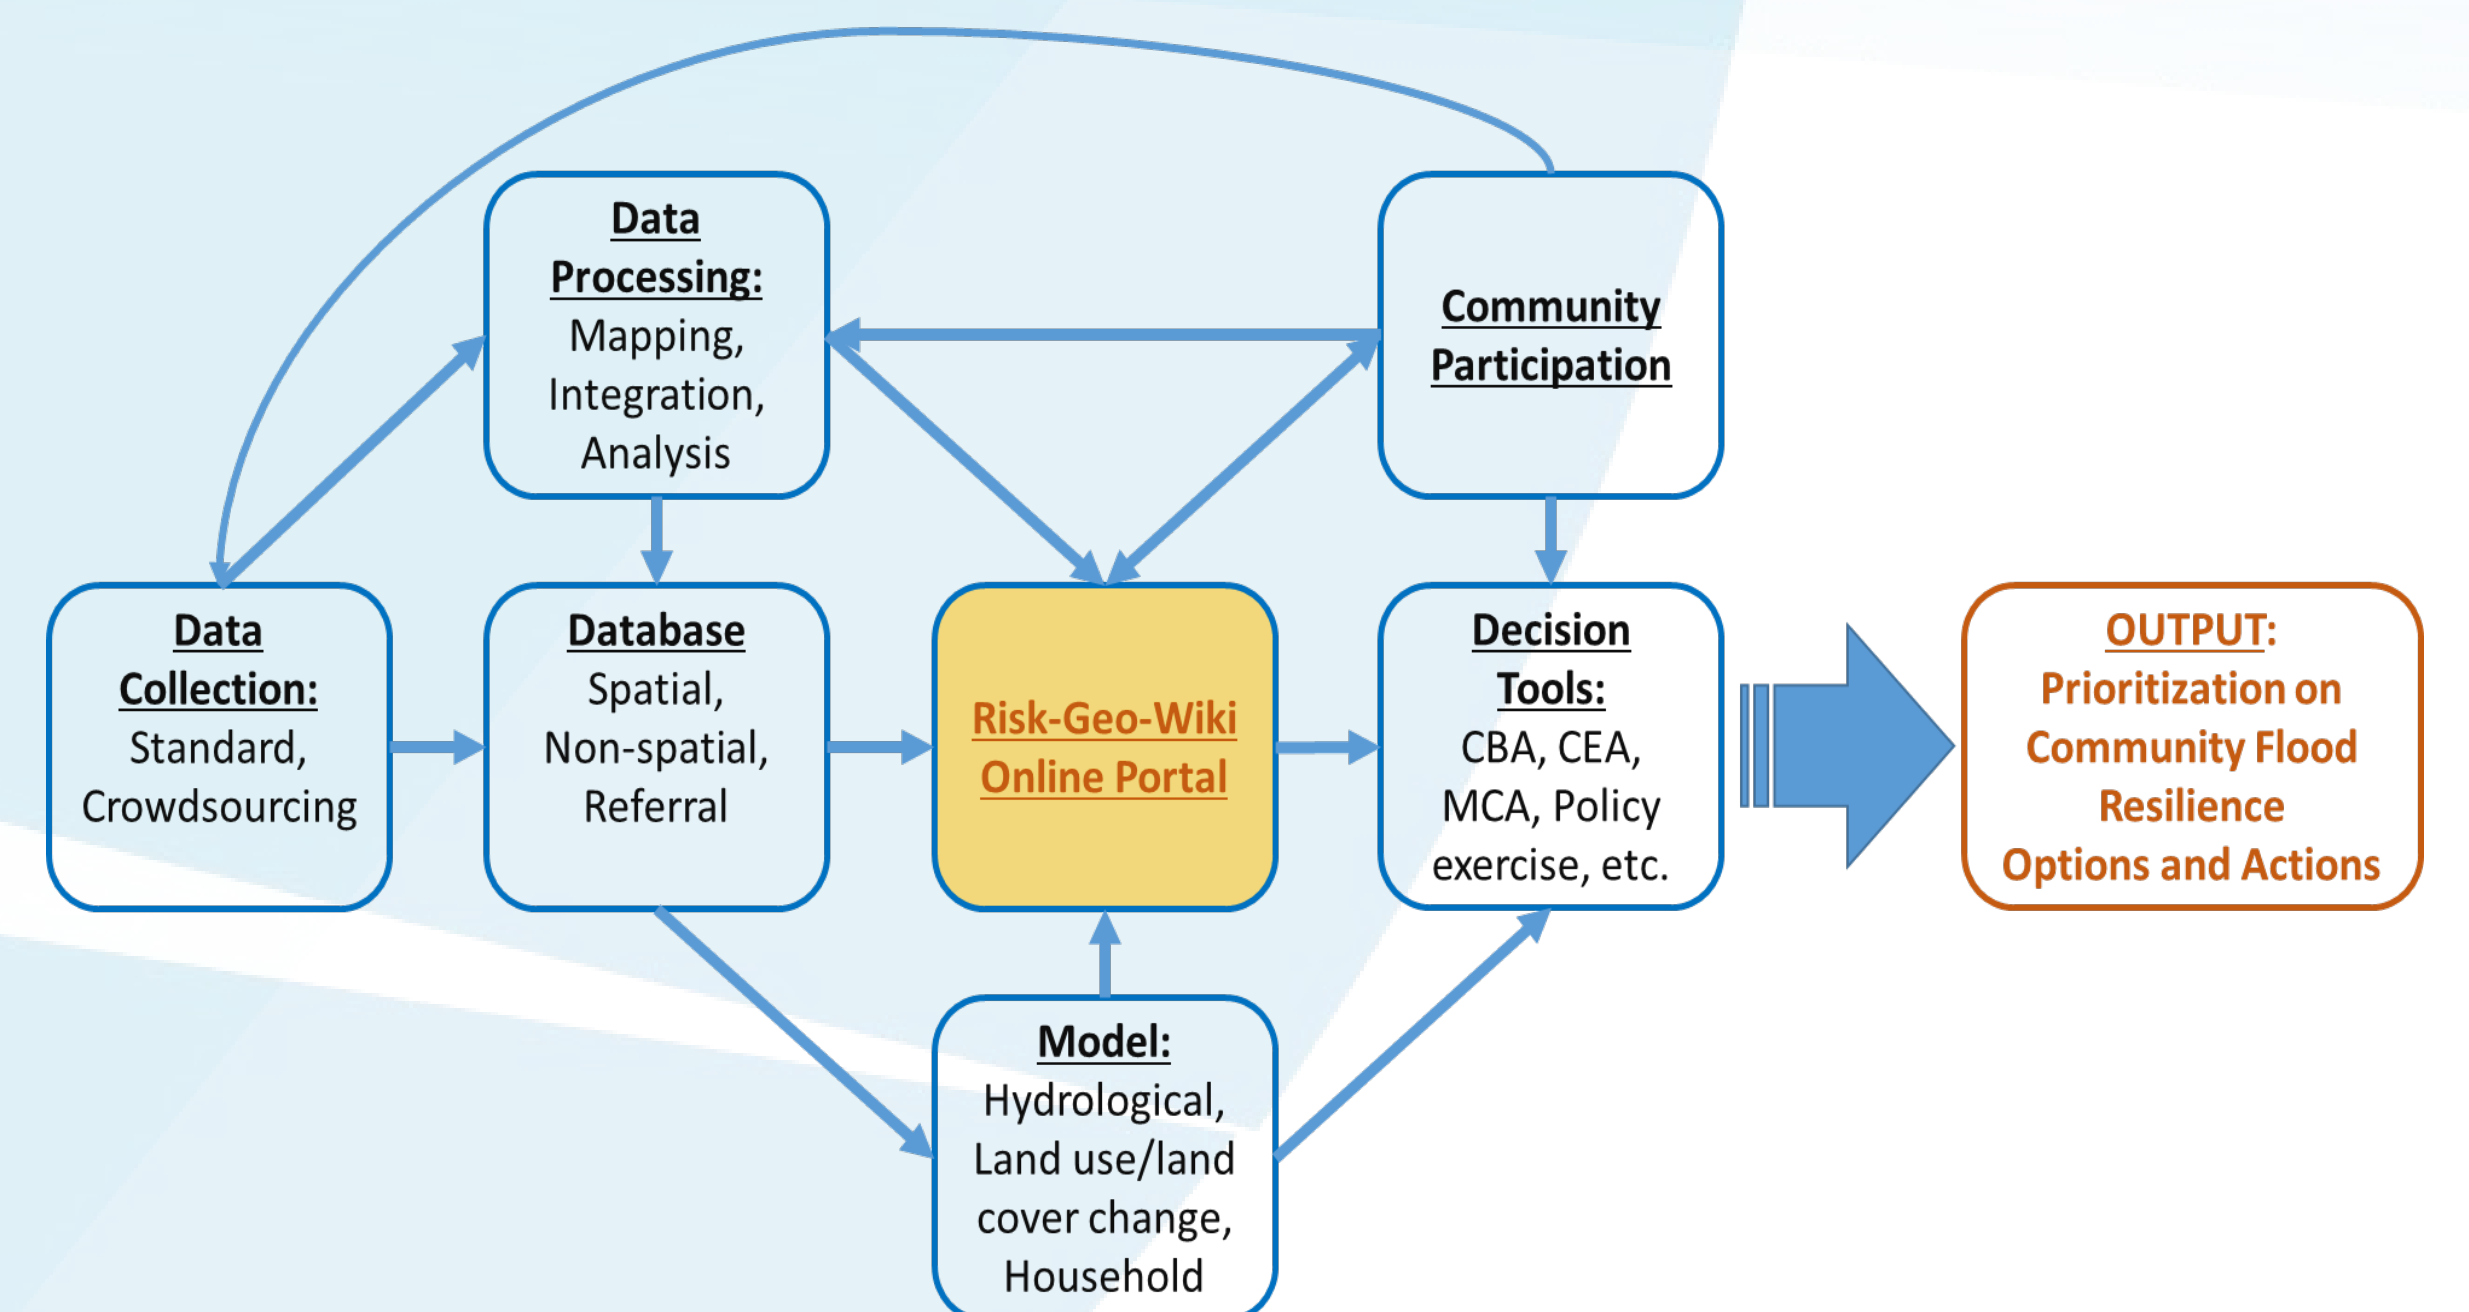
Data Processing: Mapping, Integration, Analysis

Community Participation

Data Collection: Standard, Crowdsourcing

Database Spatial, Non-spatial, Referral

Risk-Geo-Wiki Online Portal

Decision Tools: CBA, CEA, MCA, Policy exercise, etc.

OUTPUT: Prioritization on Community Flood Resilience Options and Actions

Model: Hydrological, Land use/land cover change, Household